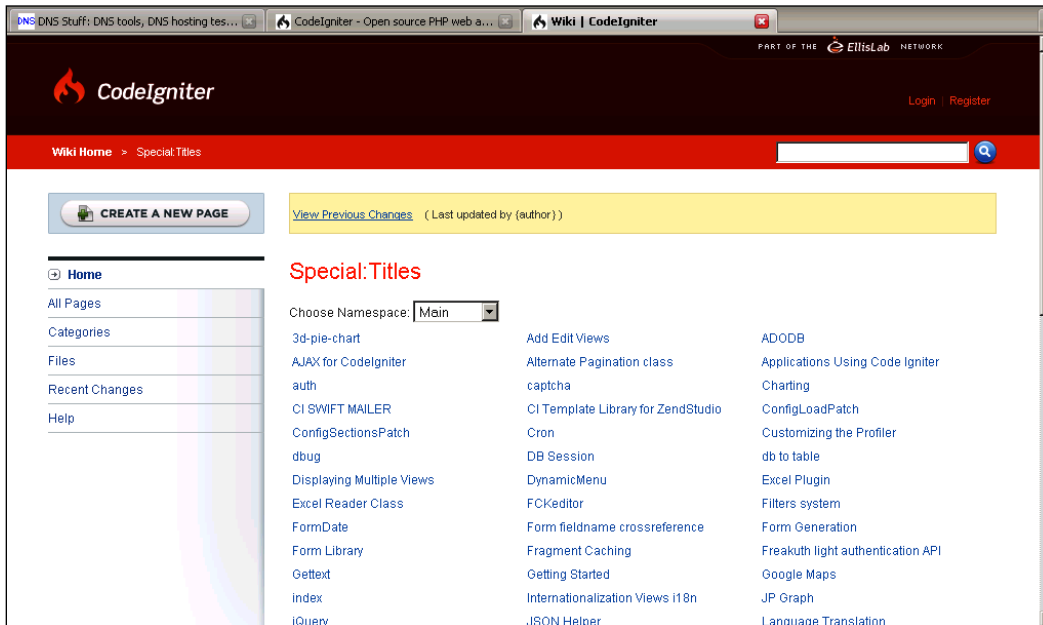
DNS DNS Stuff: DNS tools, DNS hosting tes...

CodeIgniter - Open source PHP web a...

Wiki | CodeIgniter

PART OF THE EllisLab NETWORK

CodeIgniter

Login | Register

Wiki Home > Special:Titles

CREATE A NEW PAGE

View Previous Changes ( Last updated by {author} )

Home
All Pages
Categories
Files
Recent Changes
Help

Special:Titles

Choose Namespace: Main

3d-pie-chart
AJAX for CodeIgniter
auth
CI SWIFT MAILER
ConfigSectionsPatch
dbug
Displaying Multiple Views
Excel Reader Class
FormDate
Form Library
Gettext
index
jQuery

Add Edit Views
Alternate Pagination class
captcha
CI Template Library for ZendStudio
Cron
DB Session
DynamicMenu
FCKeditor
Form fieldname crossreference
Fragment Caching
Getting Started
Internationalization Views i18n
JSON Helper

ADODB
Applications Using Code Igniter
Charting
ConfigLoadPatch
Customizing the Profiler
db to table
Excel Plugin
Filters system
Form Generation
Freakauth light authentication API
Google Maps
JP Graph
Language Translation